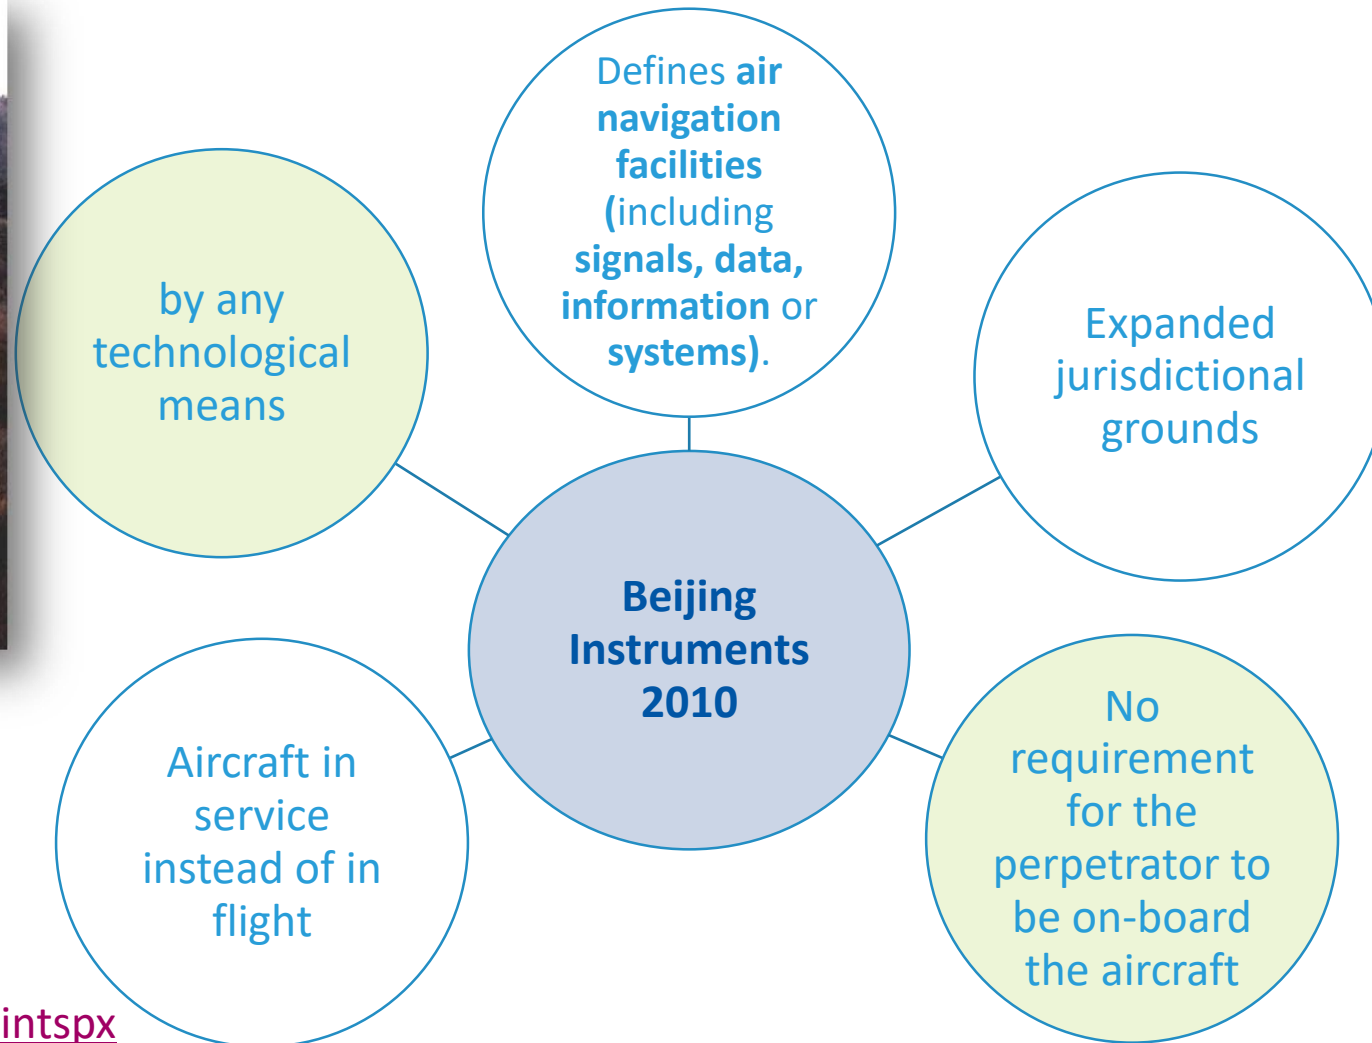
Defines **air navigation facilities** (including **signals, data, information** or **systems**).

by any technological means

Expanded jurisdictional grounds

Beijing Instruments 2010

Aircraft in service instead of in flight

No requirement for the perpetrator to be on-board the aircraft

intspx